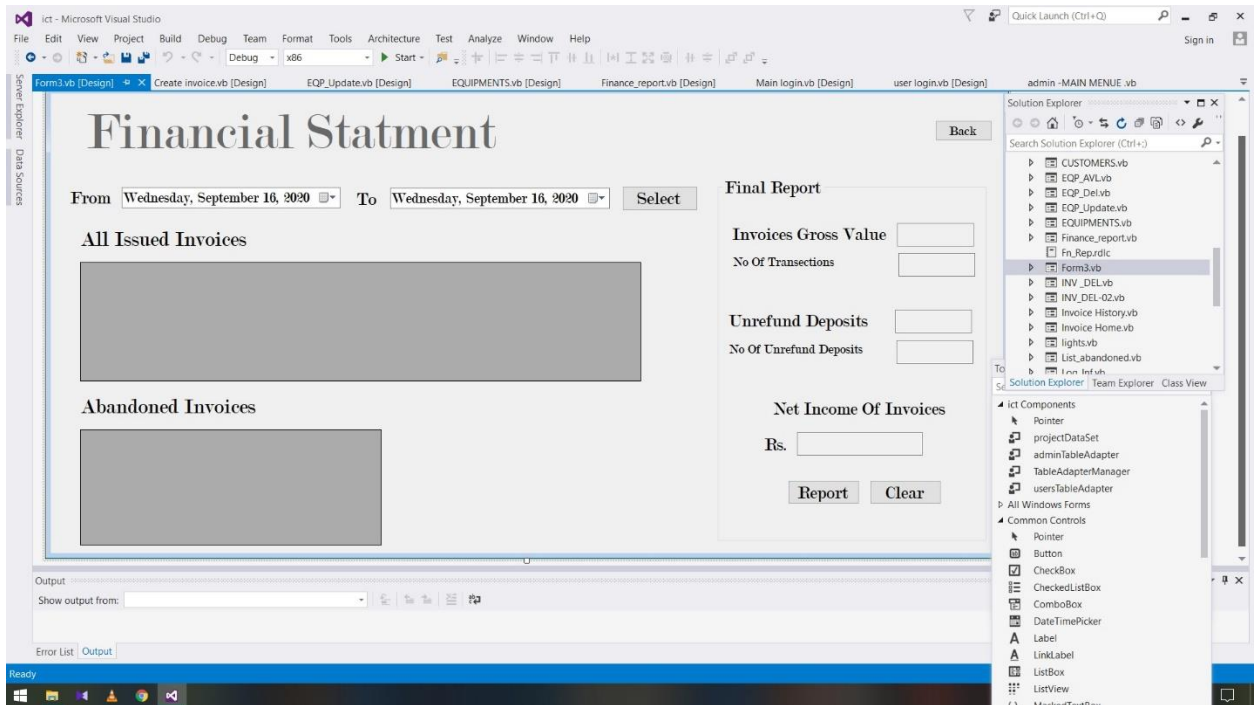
ict - Microsoft Visual Studio

Quick Launch (Ctrl+Q)

File Edit View Project Build Debug Team Format Tools Architecture Test Analyze Window Help

Sign in

Debug x86 Start

Server Explorer Data Sources

Form3.vb [Design] Create invoice.vb [Design] EQP_Update.vb [Design] EQUIPMENTS.vb [Design] Finance_report.vb [Design] Main login.vb [Design] user login.vb [Design] admin -MAIN MENUE .vb

Financial Statment

Back

From Wednesday, September 16, 2020 To Wednesday, September 16, 2020 Select

All Issued Invoices

Abandoned Invoices

Final Report

Invoices Gross Value

No Of Transections

Unrefund Deposits

No Of Unrefund Deposits

Net Income Of Invoices

Rs.

Report Clear

Solution Explorer

Search Solution Explorer (Ctrl+;)

CUSTOMERS.vb
EQP_AVL.vb
EQP_Del.vb
EQP_Update.vb
EQUIPMENTS.vb
Finance_report.vb
Fn_Rep.rdlc
Form3.vb
INV _DEL.vb
INV_DEL-02.vb
Invoice History.vb
Invoice Home.vb
lights.vb
List_abandoned.vb
Log_Inf.vb

Solution Explorer Team Explorer Class View

ict Components
Pointer
projectDataSet
adminTableAdapter
TableAdapterManager
usersTableAdapter
All Windows Forms
Common Controls
Pointer
Button
CheckBox
CheckedListBox
ComboBox
DateTimePicker
Label
LinkLabel
ListBox
ListView
MaskedTextBox

Output

Show output from:

Error List Output

Ready